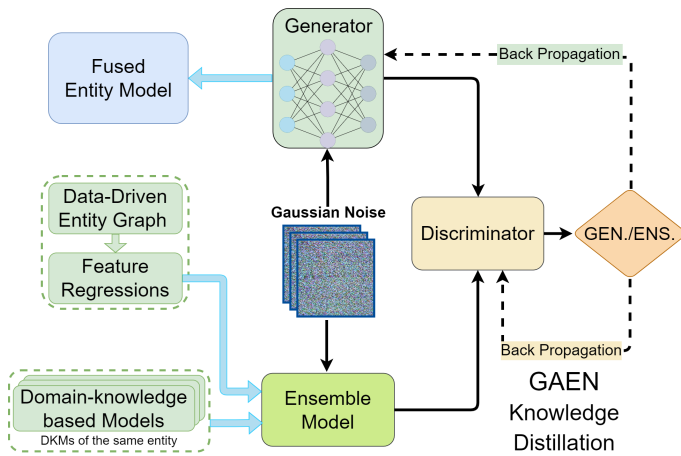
Generator

Fused Entity Model

Back Propagation

Data-Driven Entity Graph

Feature Regressions

Gaussian Noise

Discriminator

GEN./ENS.

Back Propagation

Domain-knowledge based Models

DKMs of the same entity

Ensemble Model

GAEN Knowledge Distillation